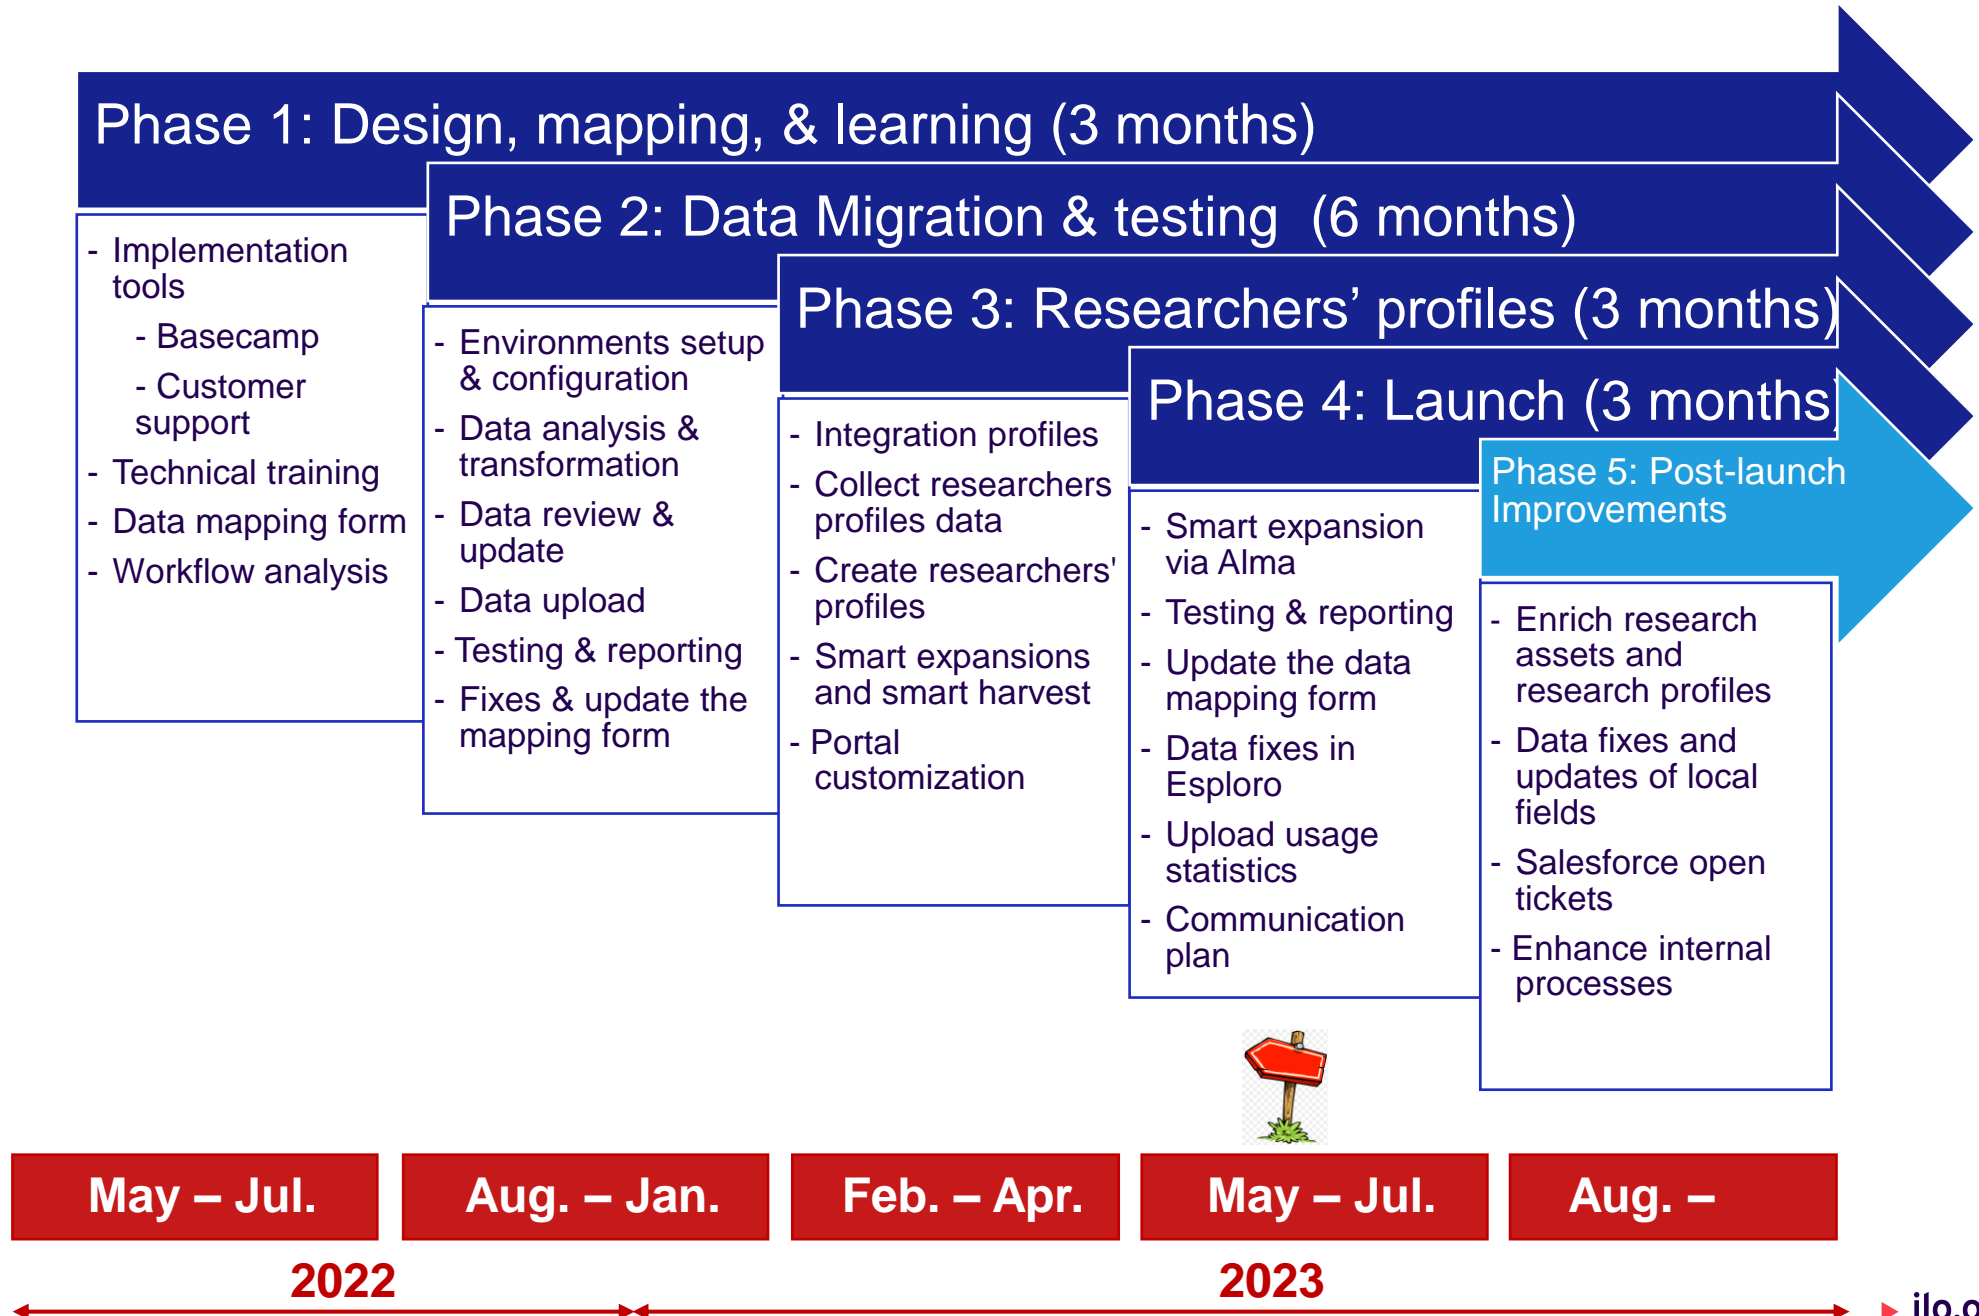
Phase 1: Design, mapping, & learning (3 months)

- Implementation tools
- Basecamp
- Customer support
- Technical training
- Data mapping form
- Workflow analysis

Phase 2: Data Migration & testing (6 months)

- Environments setup & configuration
- Data analysis & transformation
- Data review & update
- Data upload
- Testing & reporting
- Fixes & update the mapping form

Phase 3: Researchers' profiles (3 months)

- Integration profiles
- Collect researchers profiles data
- Create researchers' profiles
- Smart expansions and smart harvest
- Portal customization

Phase 4: Launch (3 months)

- Smart expansion via Alma
- Testing & reporting
- Update the data mapping form
- Data fixes in Esploro
- Upload usage statistics
- Communication plan

Phase 5: Post-launch Improvements

- Enrich research assets and research profiles
- Data fixes and updates of local fields
- Salesforce open tickets
- Enhance internal processes

May – Jul.
Aug. – Jan.
Feb. – Apr.
May – Jul.
Aug. –

2022
2023

ilo.o